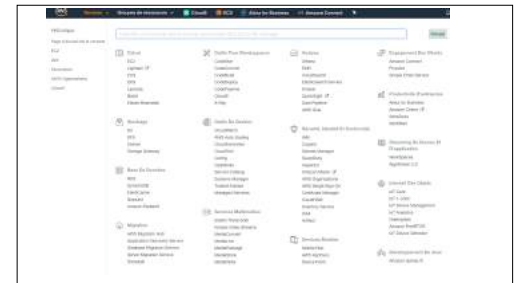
Services | Groupes de ressources | CloudE | EC2 | Alexa for Business | Amazon Connect

Historique

Calcul
EC2
Lightsail
ECS
EKS
Lambda
Batch
Elastic Beanstalk

Outils Pour Développeurs
CodeStar
CodeCommit
CodeBuild
CodeDeploy
CodePipeline
Cloud9
X-Ray

Analyse
Athena
EMR
CloudSearch
Elasticsearch Service
Kinesis
QuickSight
Data Pipeline
AWS Glue

Engagement Des Clients
Amazon Connect
Pinpoint
Simple Email Service

Productivité D'entreprise
Alexa for Business
Amazon Chime
WorkDocs
WorkMail

Stockage
S3
EFS
Glacier
Storage Gateway

Outils De Gestion
CloudWatch
AWS Auto Scaling
CloudFormation
CloudTrail
Config
OpsWorks
Service Catalog
Systems Manager
Trusted Advisor
Managed Services

Sécurité, Identité Et Conformité
IAM
Cognito
Secrets Manager
GuardDuty
Inspector
Amazon Macie
AWS Organizations
AWS Single Sign-On
Certificate Manager
CloudHSM
Directory Service
WAF & Shield
Artifact

Streaming De Bureau Et D'applications
WorkSpaces
AppStream 2.0

Base De Données
RDS
DynamoDB
ElastiCache
Neptune
Amazon Redshift

Internet Des Objets
IoT Core
IoT 1-Click
IoT Device Management
IoT Analytics
Greengrass
Amazon FreeRTOS
IoT Device Defender

Migration
AWS Migration Hub
Application Discovery Service
Database Migration Service
Server Migration Service
Snowball

Services Multimédias
Elastic Transcoder
Kinesis Video Streams
MediaConvert
MediaLive
MediaPackage
MediaStore
MediaTailor

Services Mobiles
Mobile Hub
AWS AppSync
Device Farm

Développement De Jeux
Amazon GameLift